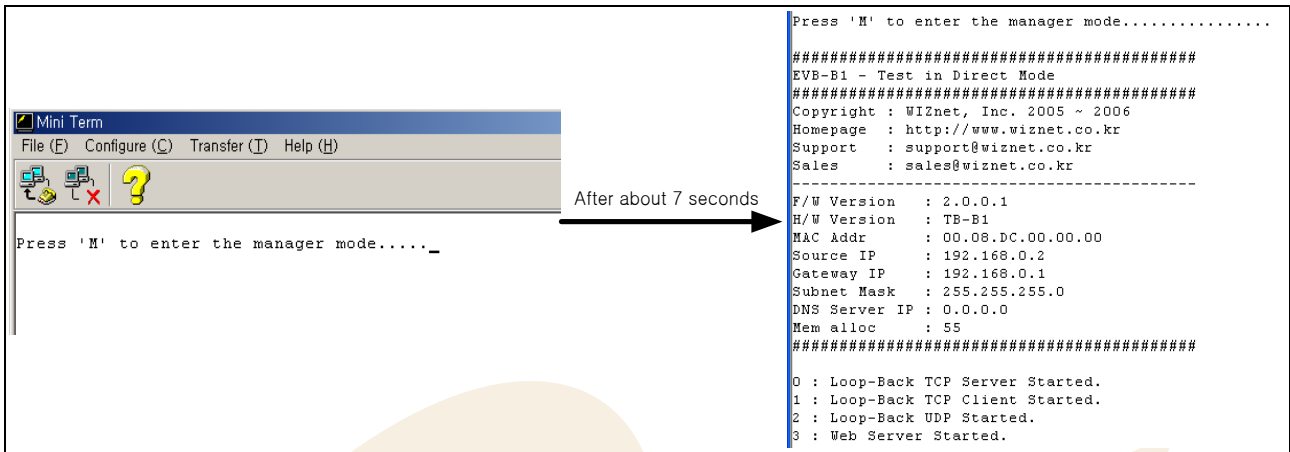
Mini Term
File (F) Configure (C) Transfer (T) Help (H)

Press 'M' to enter the manager mode......

After about 7 seconds

Press 'M' to enter the manager mode................

##########################################
EVB-B1 - Test in Direct Mode
##########################################
Copyright : WIZnet, Inc. 2005 ~ 2006
Homepage : http://www.wiznet.co.kr
Support : support@wiznet.co.kr
Sales : sales@wiznet.co.kr
------------------------------------------
F/W Version : 2.0.0.1
H/W Version : TB-B1
MAC Addr : 00.08.DC.00.00.00
Source IP : 192.168.0.2
Gateway IP : 192.168.0.1
Subnet Mask : 255.255.255.0
DNS Server IP : 0.0.0.0
Mem alloc : 55
##########################################

0 : Loop-Back TCP Server Started.
1 : Loop-Back TCP Client Started.
2 : Loop-Back UDP Started.
3 : Web Server Started.